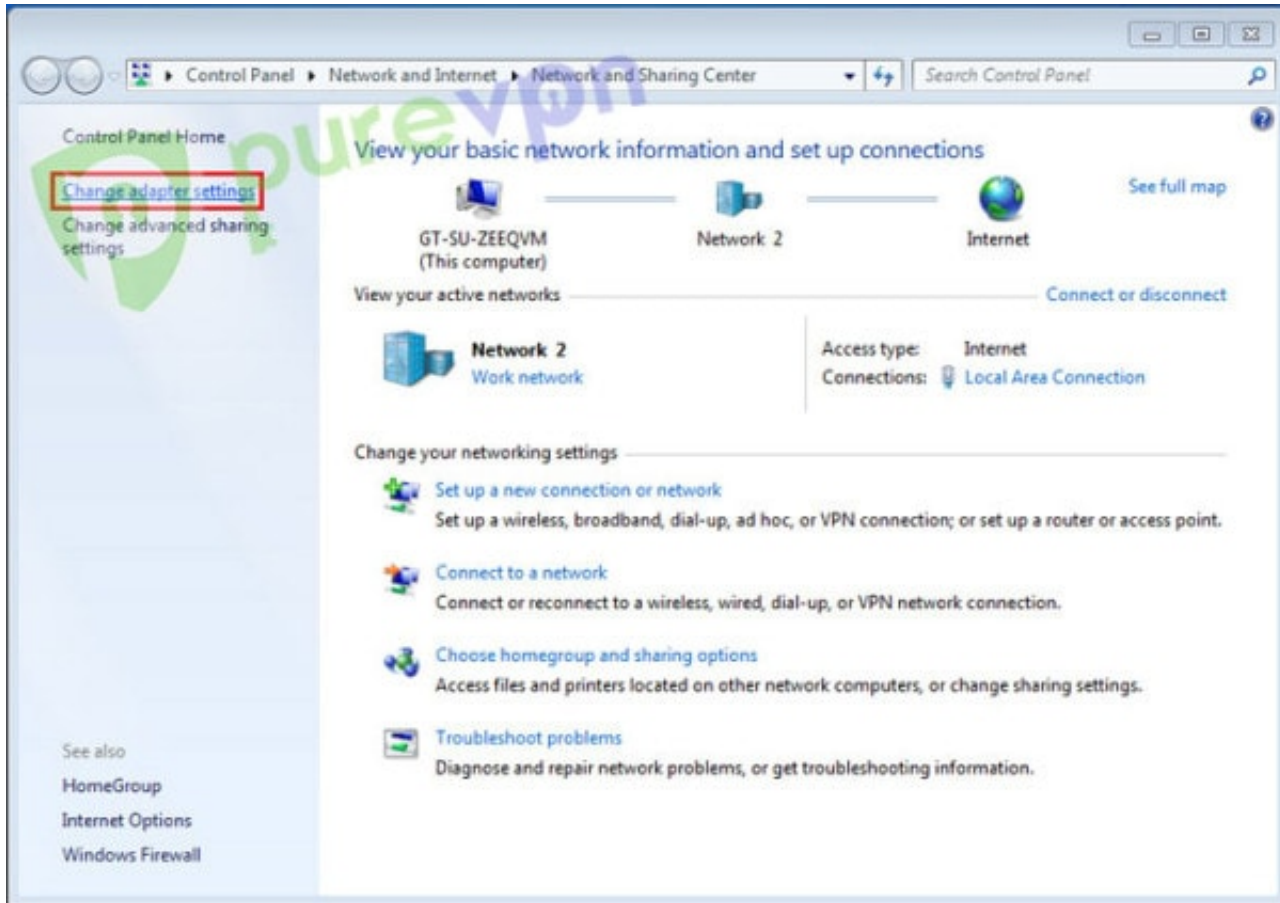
Control Panel ▸ Network and Internet ▸ Network and Sharing Center

Search Control Panel

purevpn

Control Panel Home

Change adapter settings

Change advanced sharing settings

View your basic network information and set up connections

See full map

GT-SU-ZEEQVM
(This computer)

Network 2

Internet

View your active networks

Connect or disconnect

Network 2
Work network

Access type: Internet
Connections: Local Area Connection

Change your networking settings

Set up a new connection or network
Set up a wireless, broadband, dial-up, ad hoc, or VPN connection; or set up a router or access point.

Connect to a network
Connect or reconnect to a wireless, wired, dial-up, or VPN network connection.

Choose homegroup and sharing options
Access files and printers located on other network computers, or change sharing settings.

Troubleshoot problems
Diagnose and repair network problems, or get troubleshooting information.

See also
HomeGroup
Internet Options
Windows Firewall